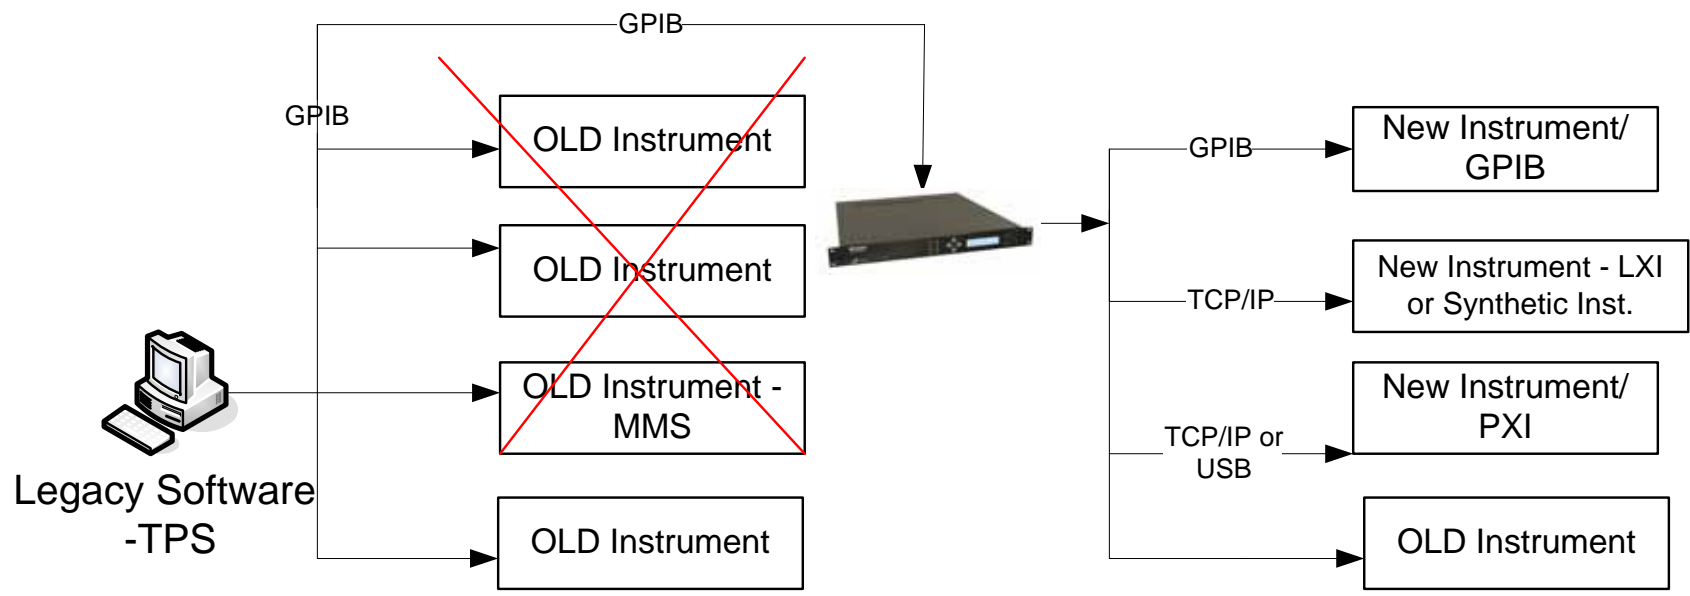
GPIB

GPIB

OLD Instrument

OLD Instrument

OLD Instrument - MMS

OLD Instrument

Legacy Software -TPS

GPIB

New Instrument/ GPIB

TCP/IP

New Instrument - LXI or Synthetic Inst.

TCP/IP or USB

New Instrument/ PXI

OLD Instrument